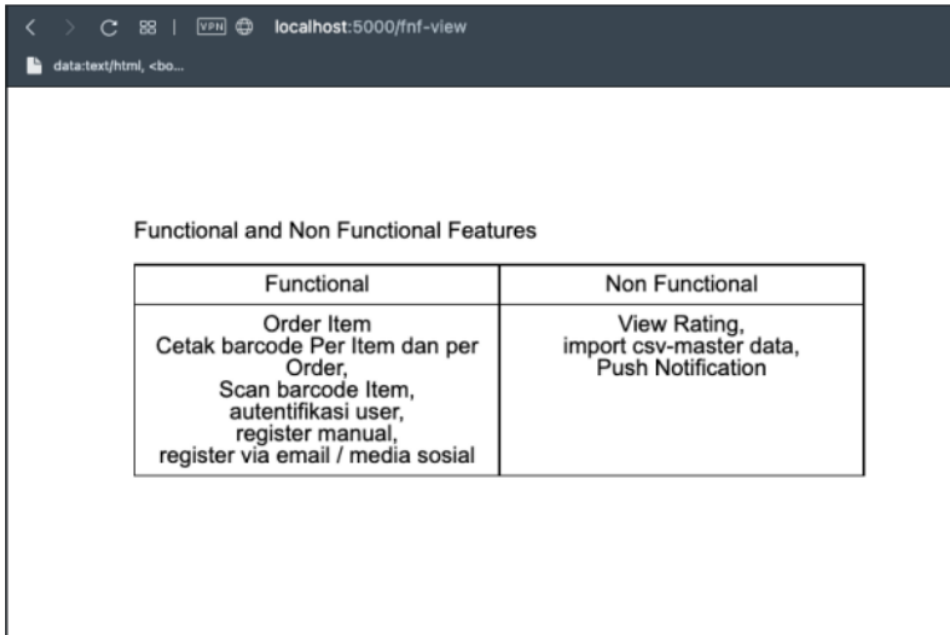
VPN localhost:5000/fnf-view

data:text/html, <bo...

Functional and Non Functional Features

| Functional | Non Functional |
|---|---|
| Order Item<br>Cetak barcode Per Item dan per Order,<br>Scan barcode Item,<br>autentifikasi user,<br>register manual,<br>register via email / media sosial | View Rating,<br>import csv-master data,<br>Push Notification |